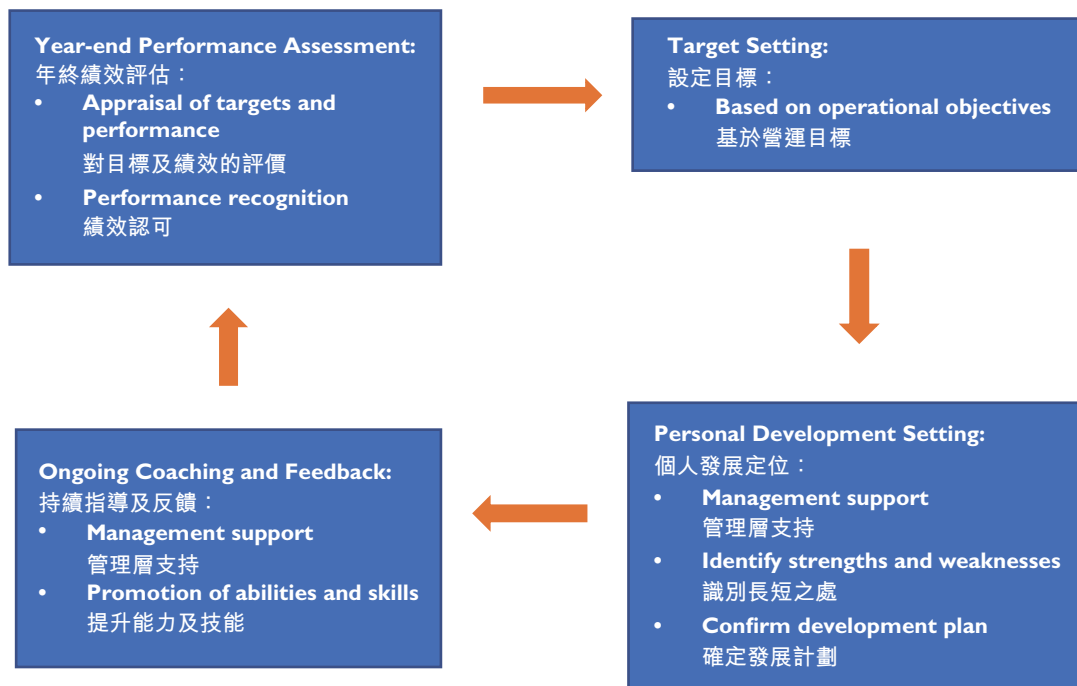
Year-end Performance Assessment:
年終績效評估：
• Appraisal of targets and performance
對目標及績效的評價
• Performance recognition
績效認可

Target Setting:
設定目標：
• Based on operational objectives
基於營運目標

Personal Development Setting:
個人發展定位：
• Management support
管理層支持
• Identify strengths and weaknesses
識別長短之處
• Confirm development plan
確定發展計劃

Ongoing Coaching and Feedback:
持續指導及反饋：
• Management support
管理層支持
• Promotion of abilities and skills
提升能力及技能